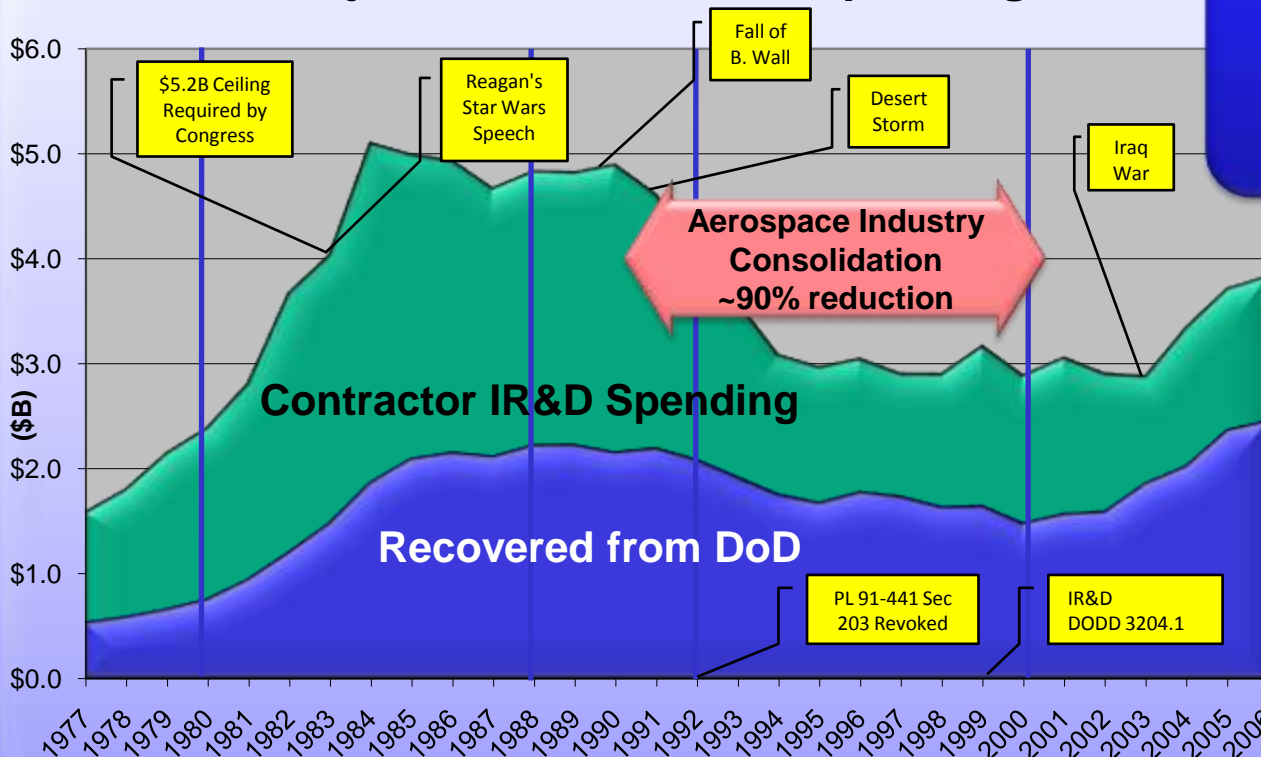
$6.0
$5.0
$4.0
$3.0
$2.0
$1.0
$0.0
($B)

$5.2B Ceiling Required by Congress

Reagan's Star Wars Speech

Fall of B. Wall

Desert Storm

Iraq War

Aerospace Industry Consolidation ~90% reduction

Contractor IR&D Spending

Recovered from DoD

PL 91-441 Sec 203 Revoked

IR&D DODD 3204.1

1977 1978 1979 1980 1981 1982 1983 1984 1985 1986 1987 1988 1989 1990 1991 1992 1993 1994 1995 1996 1997 1998 1999 2000 2001 2002 2003 2004 2005 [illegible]